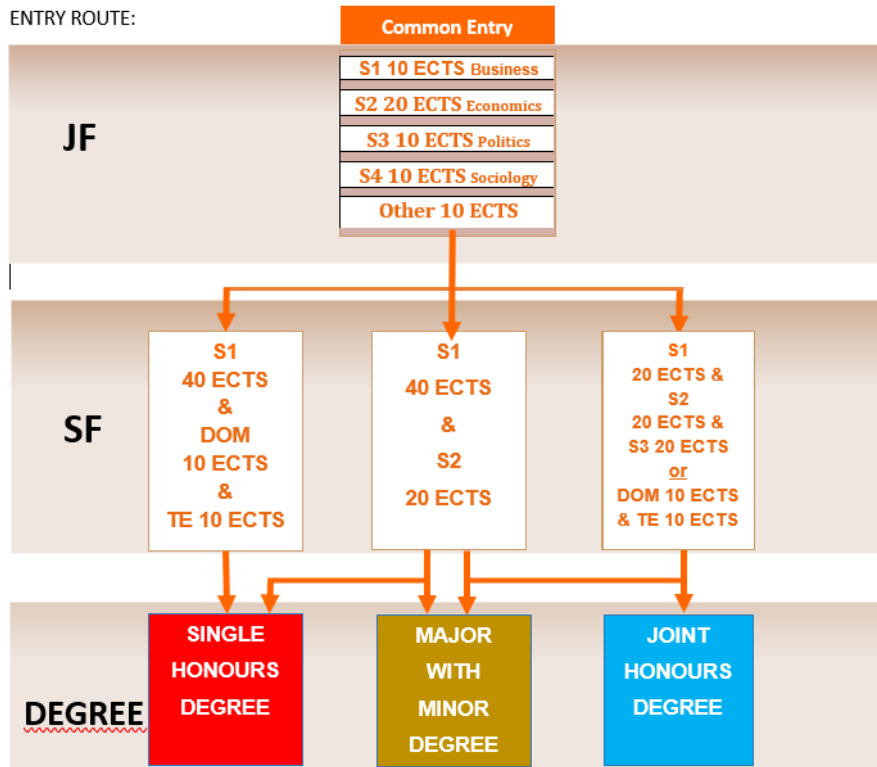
ENTRY ROUTE:

Common Entry

S1 10 ECTS Business

S2 20 ECTS Economics

S3 10 ECTS Politics

S4 10 ECTS Sociology

Other 10 ECTS

JF

SF

S1
40 ECTS
&
DOM
10 ECTS
&
TE 10 ECTS

S1
40 ECTS
&
S2
20 ECTS

S1
20 ECTS &
S2
20 ECTS &
S3 20 ECTS
or
DOM 10 ECTS
& TE 10 ECTS

DEGREE

SINGLE HONOURS DEGREE

MAJOR WITH MINOR DEGREE

JOINT HONOURS DEGREE